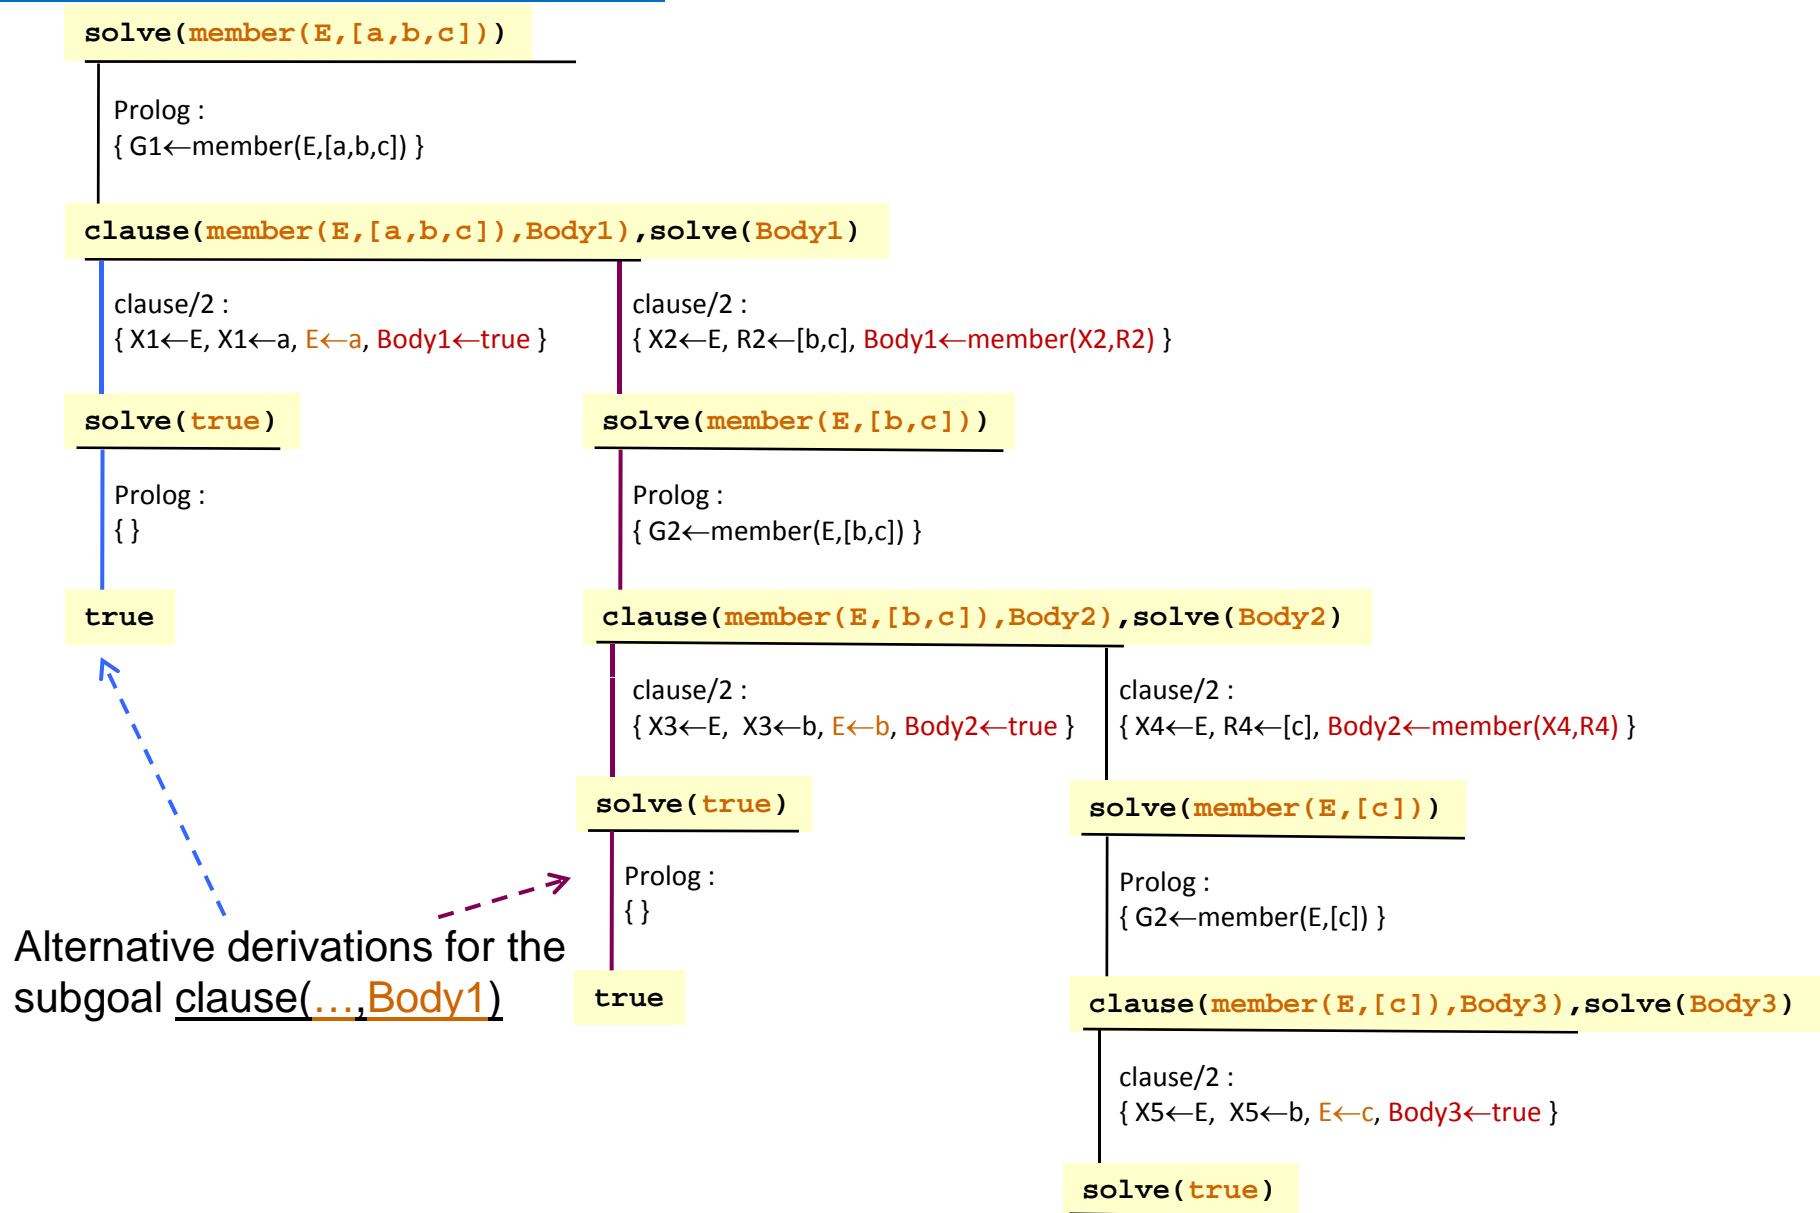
solve(member(E,[a,b,c]))

Prolog :
{ G1←member(E,[a,b,c]) }

clause(member(E,[a,b,c]),Body1),solve(Body1)

clause/2 :
{ X1←E, X1←a, E←a, Body1←true }

clause/2 :
{ X2←E, R2←[b,c], Body1←member(X2,R2) }

solve(true)

solve(member(E,[b,c]))

Prolog :
{ }

Prolog :
{ G2←member(E,[b,c]) }

true

clause(member(E,[b,c]),Body2),solve(Body2)

clause/2 :
{ X3←E, X3←b, E←b, Body2←true }

clause/2 :
{ X4←E, R4←[c], Body2←member(X4,R4) }

solve(true)

solve(member(E,[c]))

Prolog :
{ }

Prolog :
{ G2←member(E,[c]) }

Alternative derivations for the subgoal clause(…,Body1)

true

clause(member(E,[c]),Body3),solve(Body3)

clause/2 :
{ X5←E, X5←b, E←c, Body3←true }

solve(true)